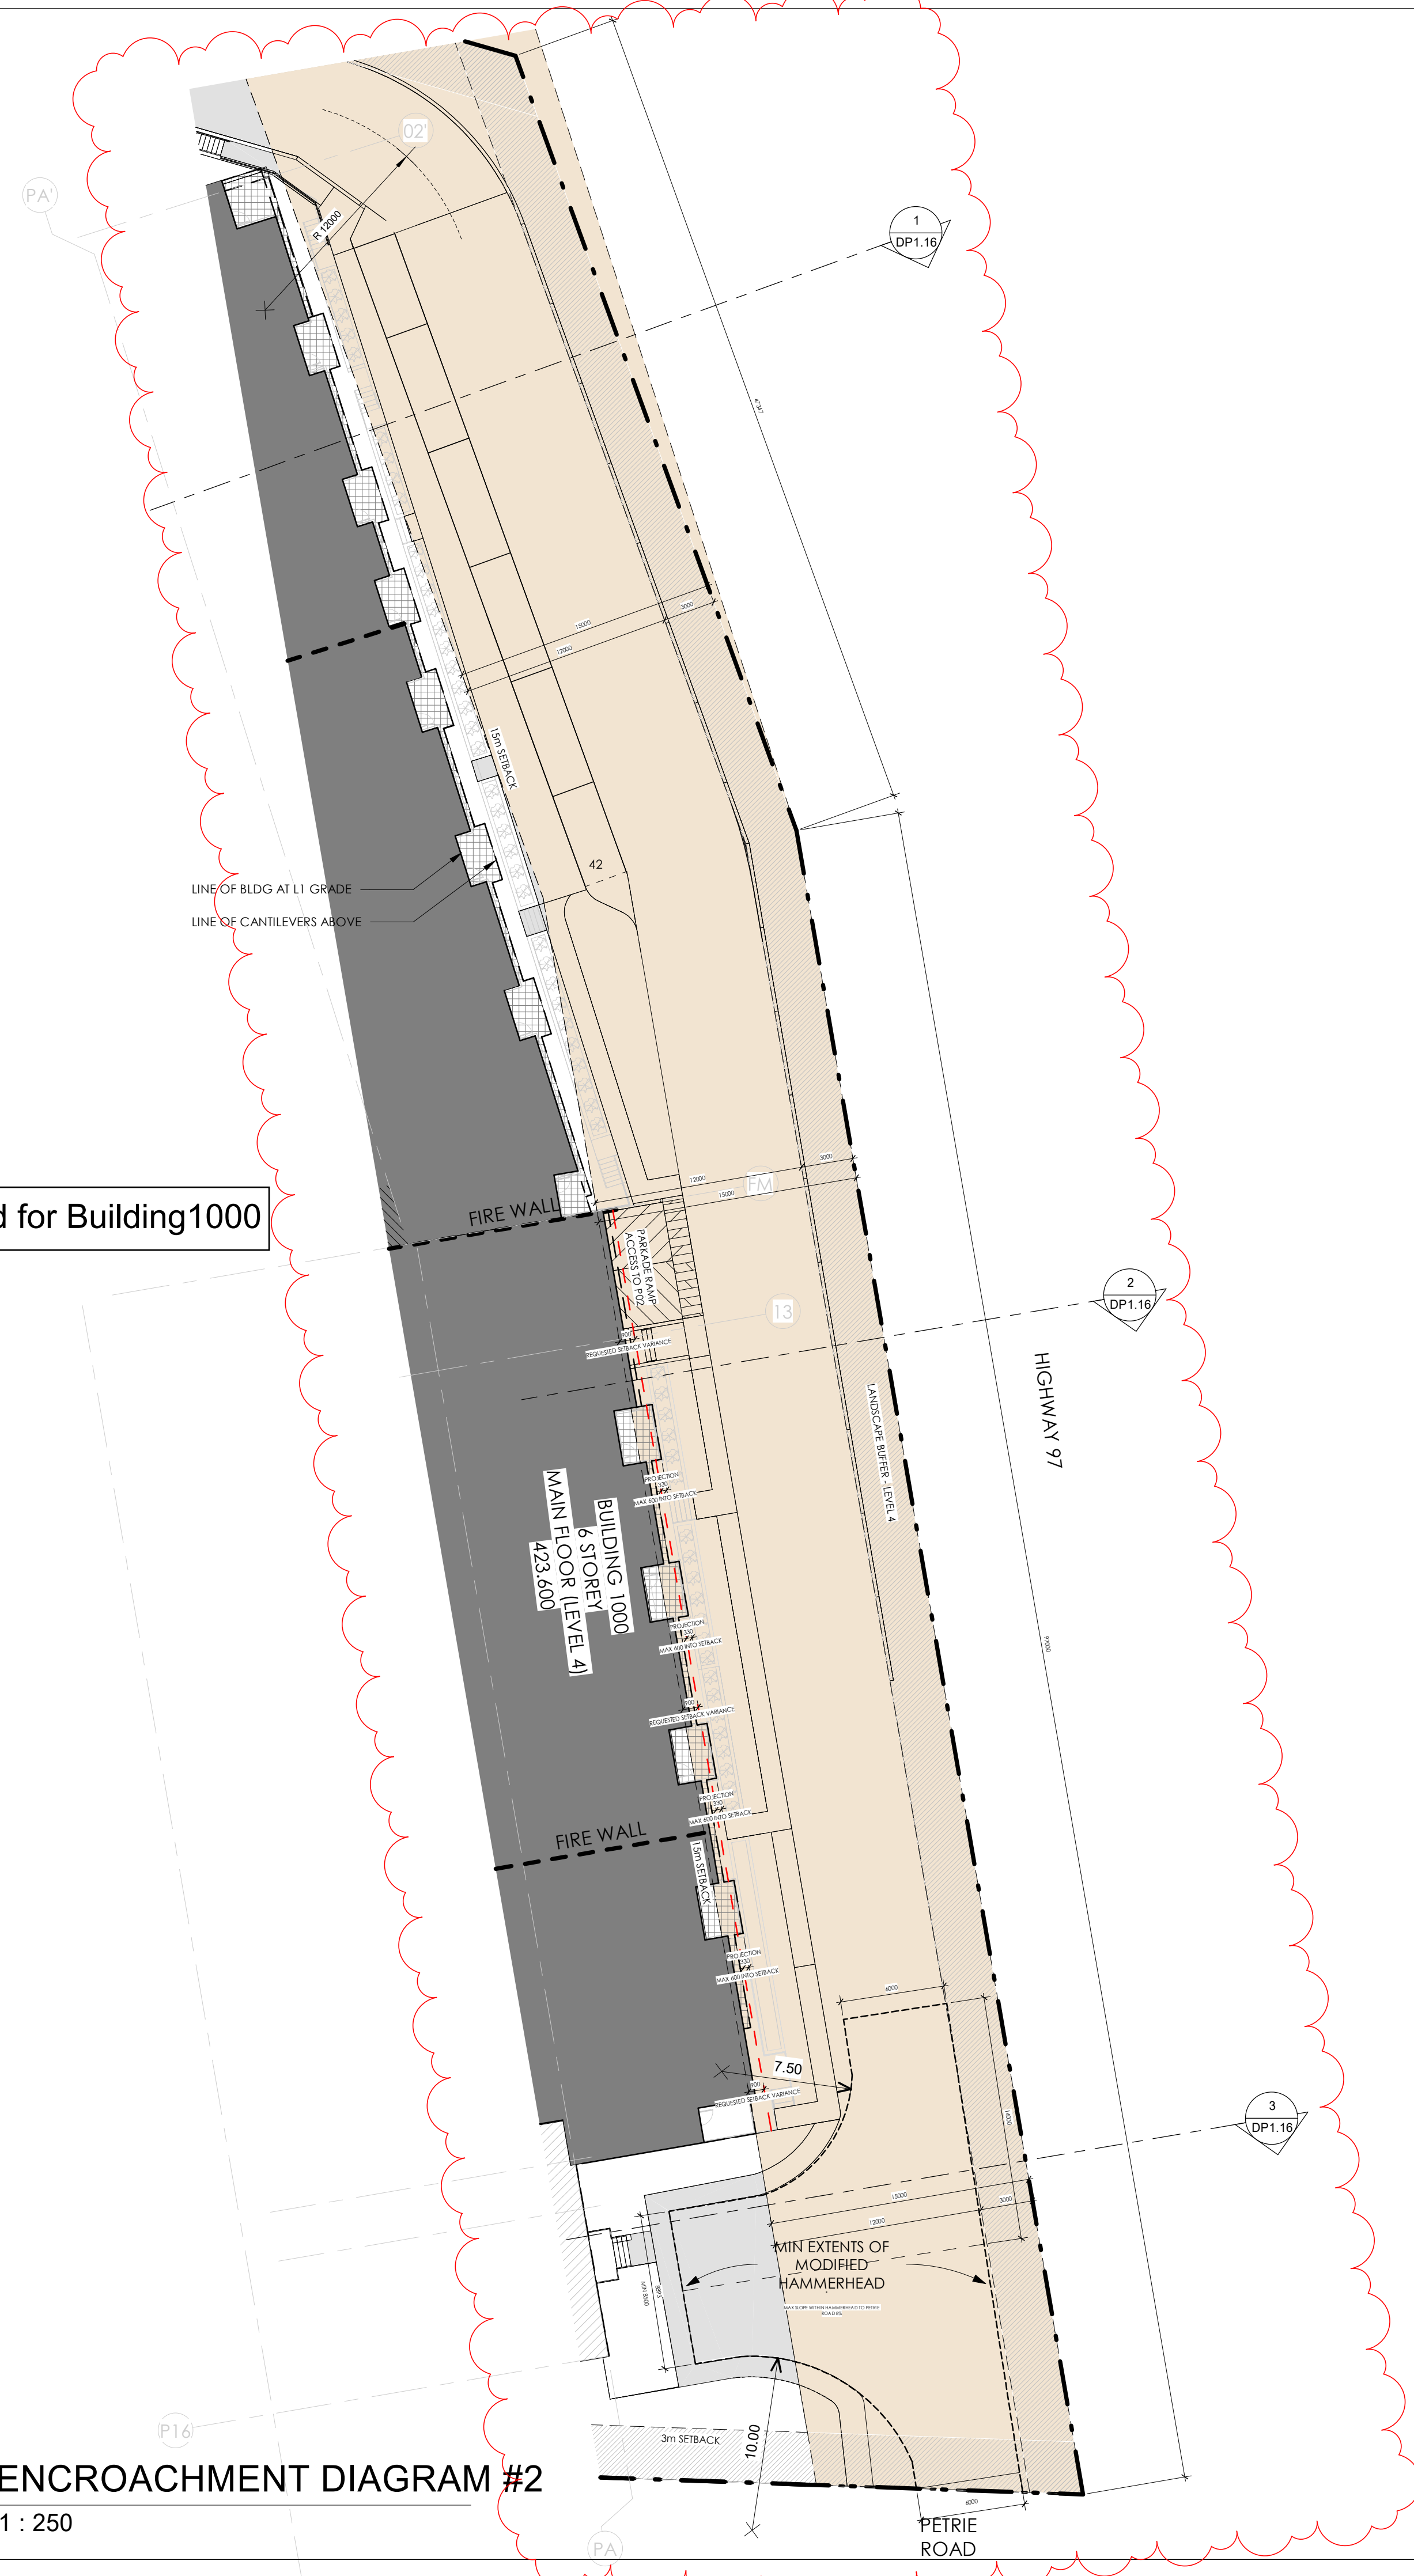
02'
PA'
R 12000
1
DP1.16
47347
15000
12000
3000
15m SETBACK
42
LINE OF BLDG AT L1 GRADE
LINE OF CANTILEVERS ABOVE
d for Building1000
FIRE WALL
12000
15000
3000
FM
PARKADE RAMP ACCESS TO P02
13
2
DP1.16
REQUESTED SETBACK VARIANCE
HIGHWAY 97
LANDSCAPE BUFFER - LEVEL 4
PROJECTION
MAX 600 INTO SETBACK
BUILDING 1000
6 STOREY
MAIN FLOOR (LEVEL 4)
423.600
PROJECTION
MAX 600 INTO SETBACK
91000
REQUESTED SETBACK VARIANCE
PROJECTION
MAX 600 INTO SETBACK
FIRE WALL
1.5m SETBACK
PROJECTION
MAX 600 INTO SETBACK
6000
7.50
REQUESTED SETBACK VARIANCE
3
DP1.16
15000
12000
3000
MIN EXTENTS OF MODIFIED HAMMERHEAD
MAX SLOPE WITHIN HAMMERHEAD TO PETRIE ROAD 8%
P16
3m SETBACK
10.00
ENCROACHMENT DIAGRAM #2
1 : 250
6000
PETRIE ROAD
PA